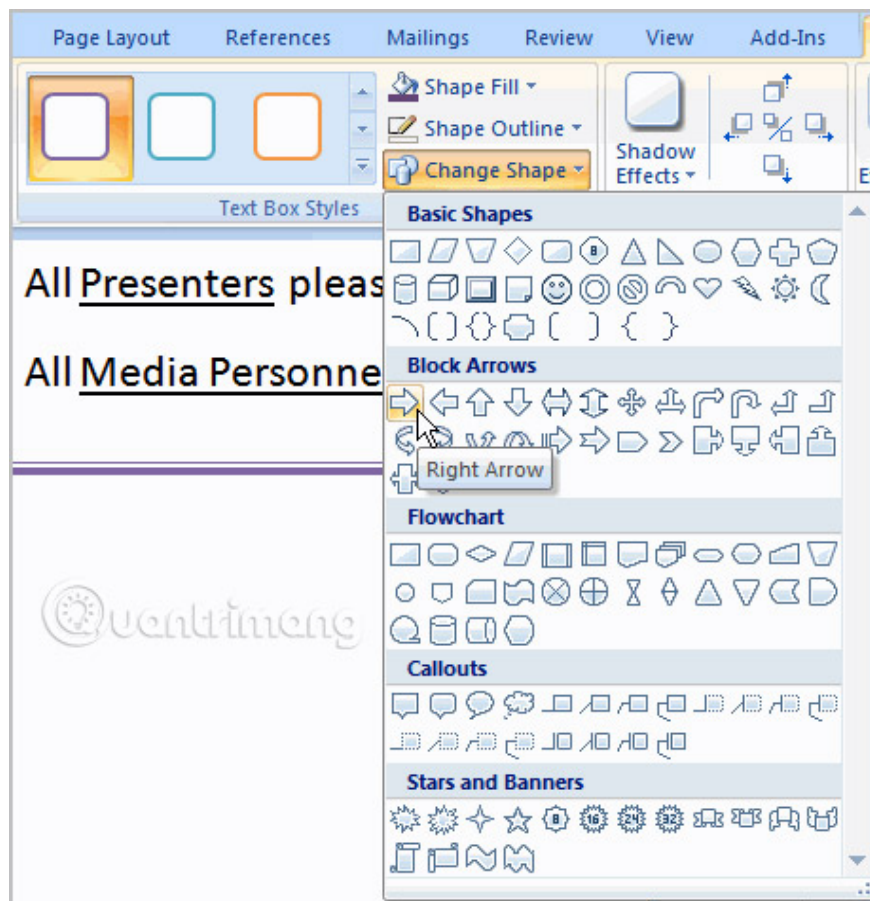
Page Layout References Mailings Review View Add-Ins

Shape Fill
Shape Outline
Change Shape

Shadow Effects

Text Box Styles

Basic Shapes

Block Arrows

Right Arrow

Flowchart

Callouts

Stars and Banners

All Presenters pleas

All Media Personne

uantrimang